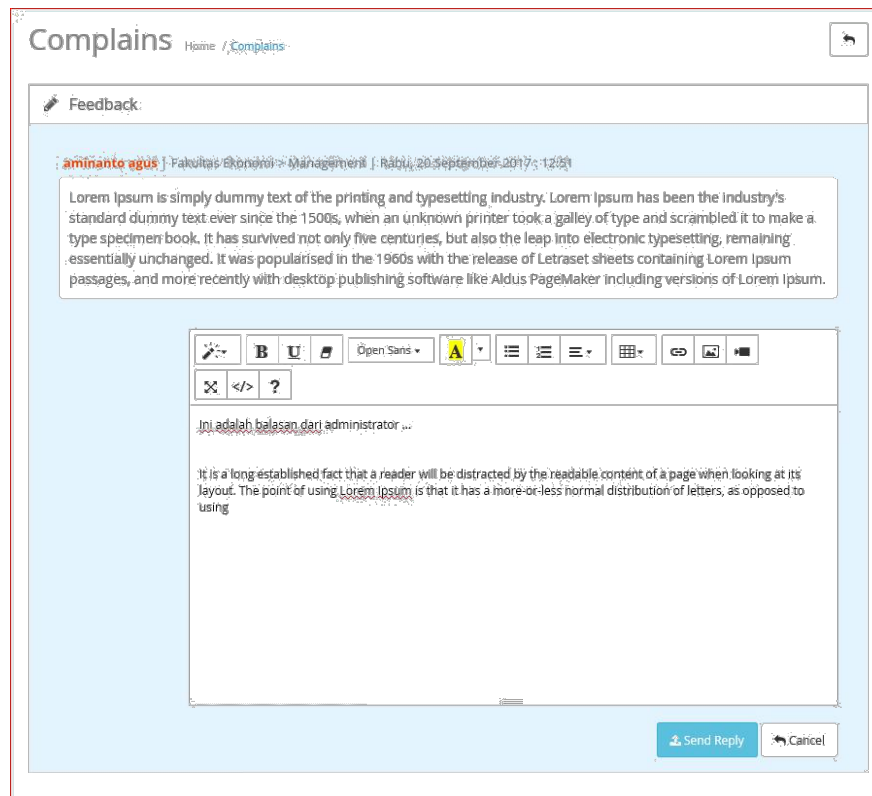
Complains Home / Complains

Feedback

aminanto agus | Fakultas Ekonomi > Management | Rabu, 20 September 2017 - 12:51

Lorem Ipsum is simply dummy text of the printing and typesetting industry. Lorem Ipsum has been the industry's standard dummy text ever since the 1500s, when an unknown printer took a galley of type and scrambled it to make a type specimen book. It has survived not only five centuries, but also the leap into electronic typesetting, remaining essentially unchanged. It was popularised in the 1960s with the release of Letraset sheets containing Lorem Ipsum passages, and more recently with desktop publishing software like Aldus PageMaker including versions of Lorem Ipsum.

B U Open Sans A ?

Ini adalah balasan dari administrator ...

It is a long established fact that a reader will be distracted by the readable content of a page when looking at its layout. The point of using Lorem Ipsum is that it has a more-or-less normal distribution of letters, as opposed to using

Send Reply Cancel